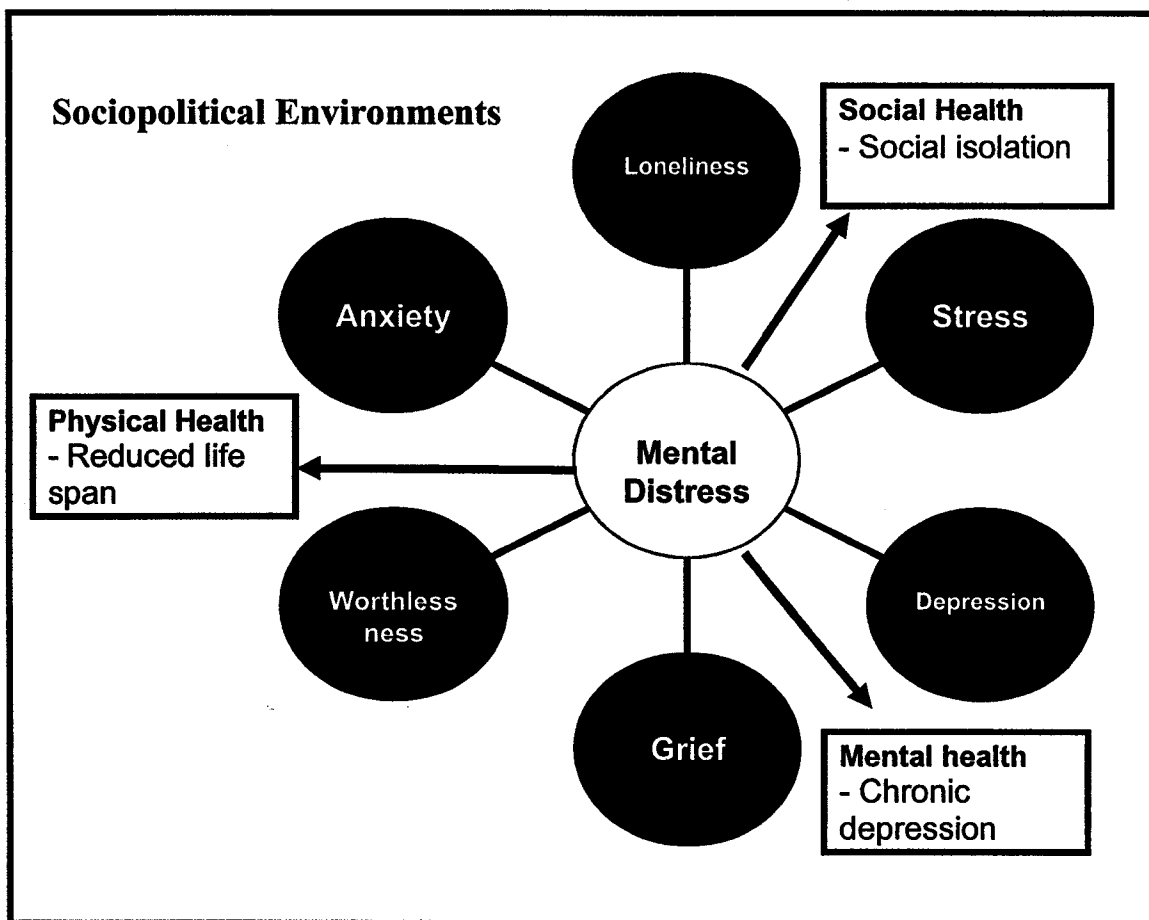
Sociopolitical Environments

Loneliness

Social Health
- Social isolation

Anxiety

Stress

Physical Health
- Reduced life span

Mental Distress

Worthless ness

Depression

Grief

Mental health
- Chronic depression